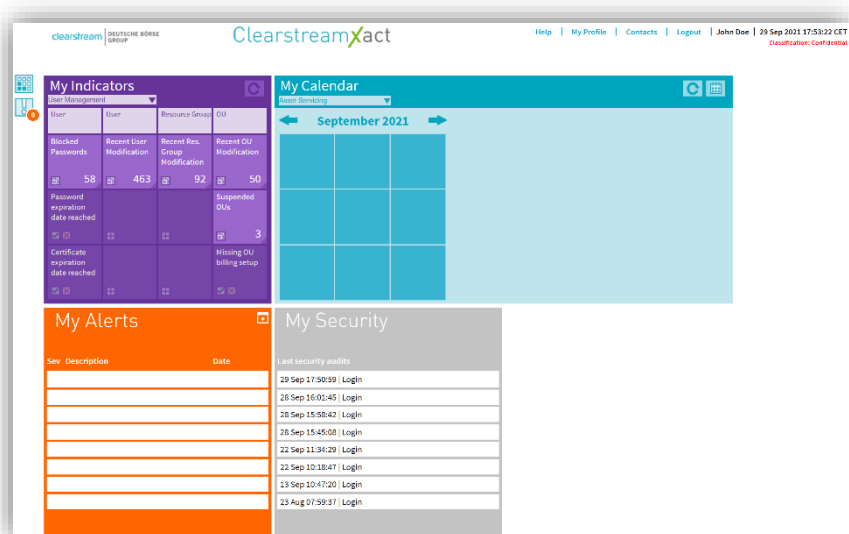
clearstream | DEUTSCHE BÖRSE GROUP

ClearstreamXact

Help | My Profile | Contacts | Logout | John Doe | 29 Sep 2021 17:53:22 CET
Classification: Confidential

0

My Indicators
User Management

| User | User | Resource Group | OU |
|---|---|---|---|
| Blocked Passwords 58 | Recent User Modification 463 | Recent Res. Group Modification 92 | Recent OU Modification 50 |
| Password expiration date reached | | | Suspended OUs 3 |
| Certificate expiration date reached | | | Missing OU billing setup |

My Calendar
Asset Servicing

September 2021

My Alerts

Sev Description Date

My Security

Last security audits

29 Sep 17:50:59 | Login
28 Sep 16:01:45 | Login
28 Sep 15:58:42 | Login
28 Sep 15:45:08 | Login
22 Sep 11:34:29 | Login
22 Sep 10:18:47 | Login
13 Sep 10:47:20 | Login
23 Aug 07:59:37 | Login